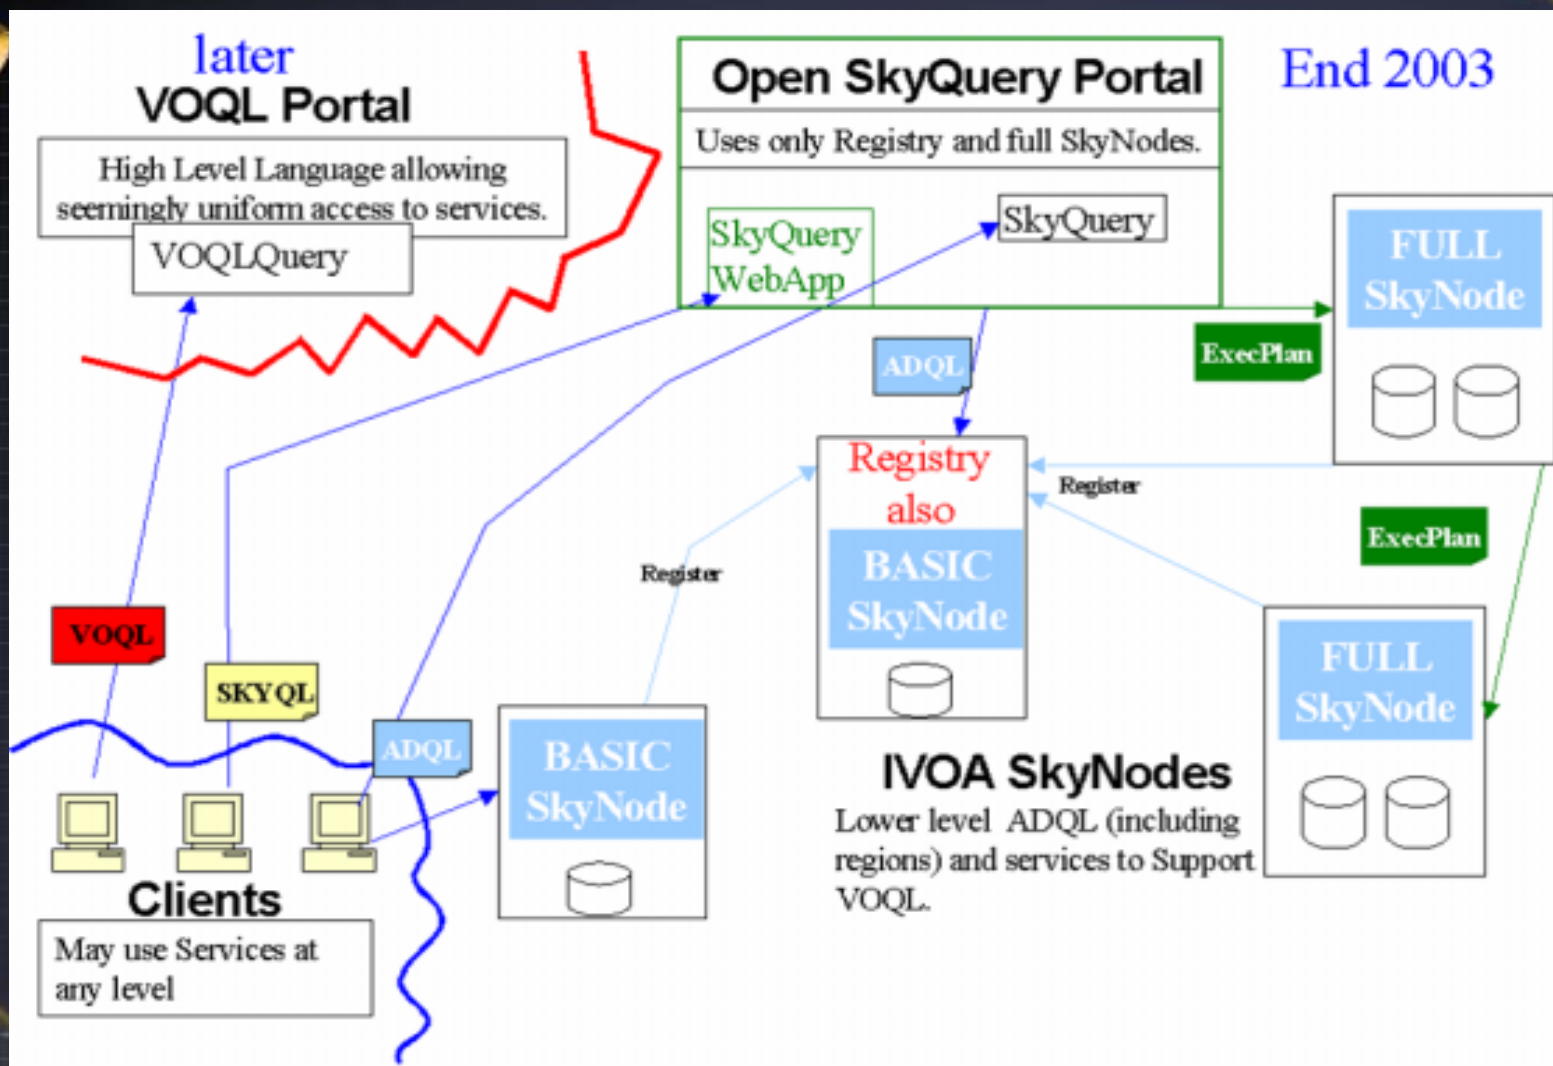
later
VOQL Portal

High Level Language allowing seemingly uniform access to services.

VOQLQuery

Open SkyQuery Portal

Uses only Registry and full SkyNodes.

SkyQuery WebApp

SkyQuery

End 2003

FULL SkyNode

ExecPlan

ADQL

Registry also

BASIC SkyNode

Register

Register

ExecPlan

VOQL

SKYQL

ADQL

BASIC SkyNode

FULL SkyNode

IVOA SkyNodes

Lower level ADQL (including regions) and services to Support VOQL.

Clients

May use Services at any level